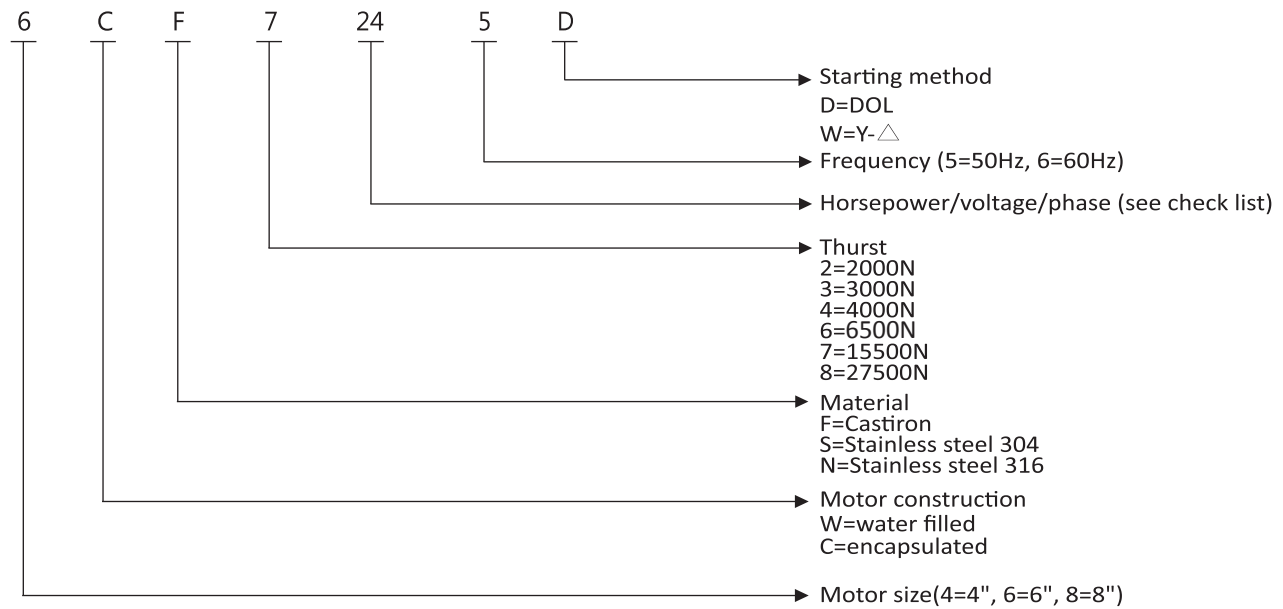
6 C F 7 24 5 D

Starting method
D=DOL
W=Y-△

Frequency (5=50Hz, 6=60Hz)

Horsepower/voltage/phase (see check list)

Thurst
2=2000N
3=3000N
4=4000N
6=6500N
7=15500N
8=27500N

Material
F=Castiron
S=Stainless steel 304
N=Stainless steel 316

Motor construction
W=water filled
C=encapsulated

Motor size(4=4", 6=6", 8=8")